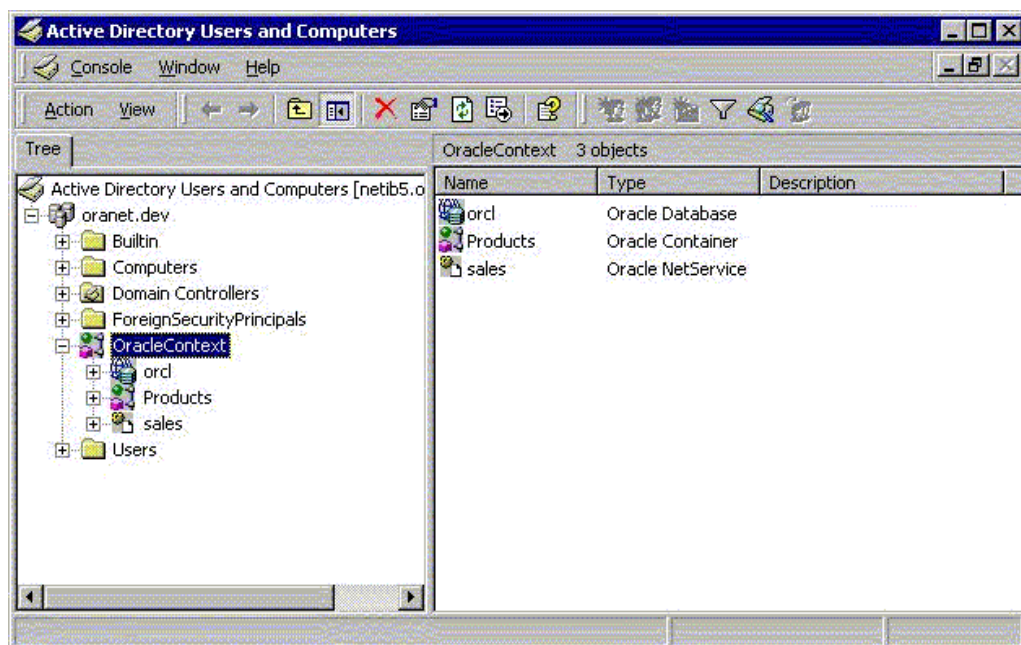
Active Directory Users and Computers

Console Window Help

Action View

Tree

Active Directory Users and Computers [netib5.o

oranet.dev

Builtin

Computers

Domain Controllers

ForeignSecurityPrincipals

OracleContext

orcl

Products

sales

Users

OracleContext 3 objects

| Name | Type | Description |
|---|---|---|
| orcl | Oracle Database | |
| Products | Oracle Container | |
| sales | Oracle NetService | |